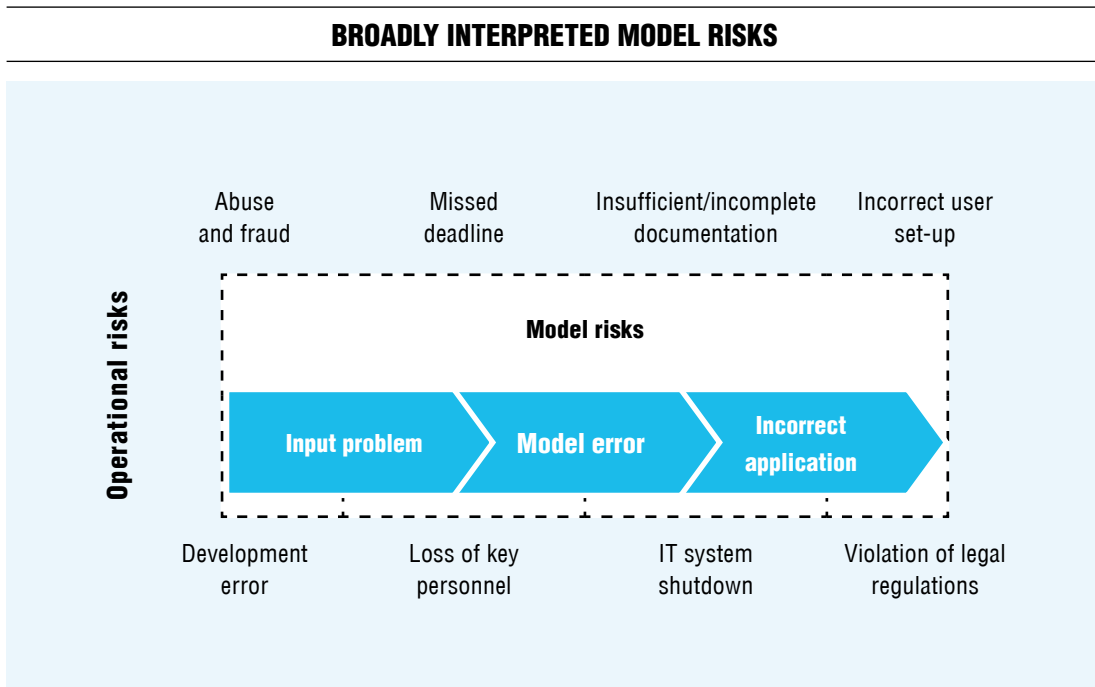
BROADLY INTERPRETED MODEL RISKS

Operational risks

Abuse and fraud

Missed deadline

Insufficient/incomplete documentation

Incorrect user set-up

Model risks

Input problem

Model error

Incorrect application

Development error

Loss of key personnel

IT system shutdown

Violation of legal regulations